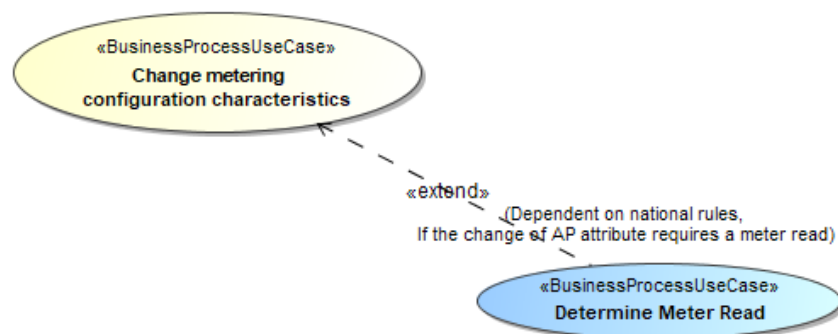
«BusinessProcessUseCase»
Change metering configuration characteristics

«extend»
(Dependent on national rules, If the change of AP attribute requires a meter read)

«BusinessProcessUseCase»
Determine Meter Read